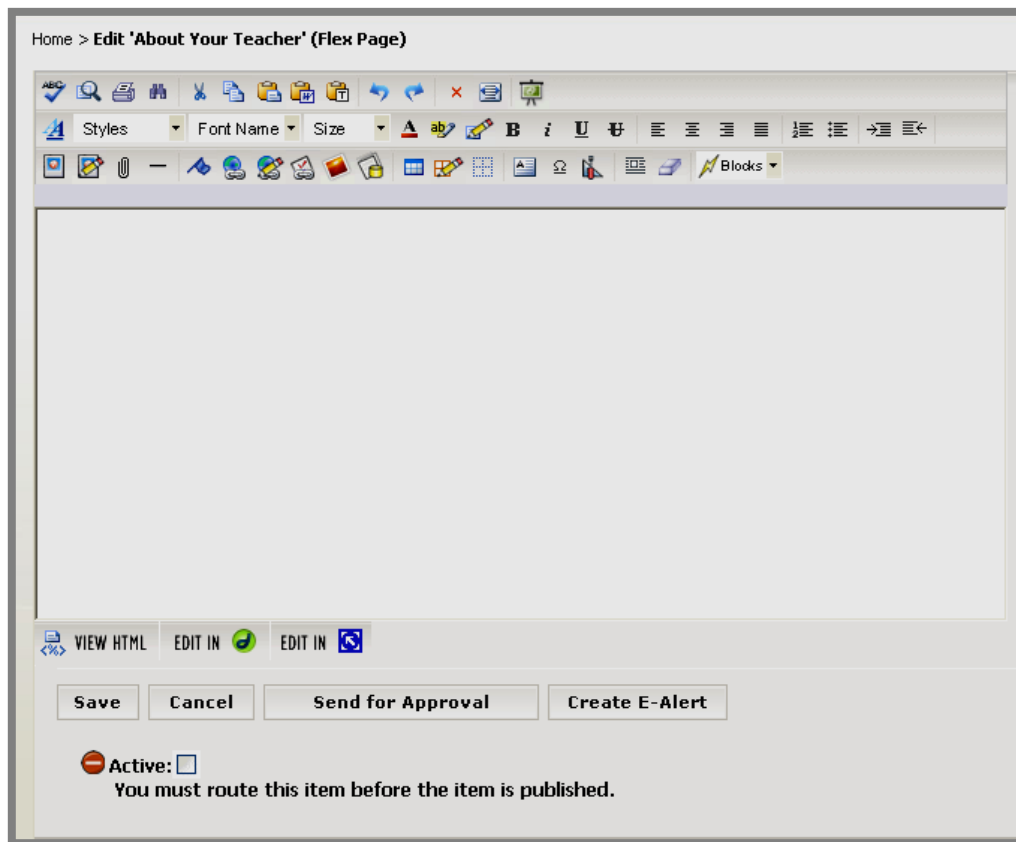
Home > **Edit 'About Your Teacher' (Flex Page)**

Styles Font Name Size B i U

Blocks

VIEW HTML EDIT IN EDIT IN

Save Cancel Send for Approval Create E-Alert

Active:
You must route this item before the item is published.